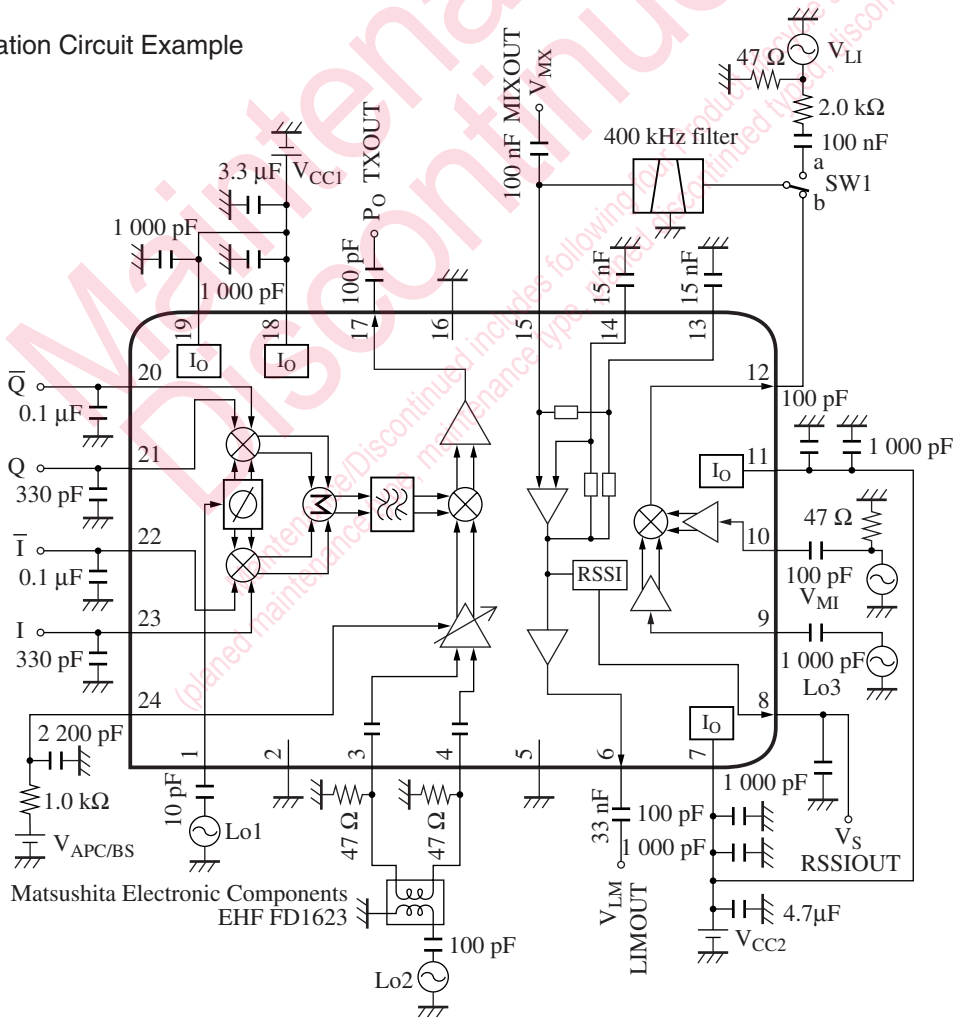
ation Circuit Example

Maintenance/ Discontinued

(planed maintenance type, maintenance type, planed discontinued typed, discontinued type)

This product is maintenance/Discontinued includes following four product lifecycle stage.

47 Ω
$V_{LI}$
2.0 kΩ
100 nF
a
SW1
b
400 kHz filter
100 nF MIXOUT $V_{MX}$
3.3 µF $V_{CC1}$ TXOUT
$P_O$
100 pF
1 000 pF
1 000 pF
15 nF
15 nF
19 18 17 16 15 14 13
$I_O$ $I_O$
$\overline{Q}$
0.1 µF
Q
330 pF
$\overline{I}$
0.1 µF
I
330 pF
20
21
22
23
24
12
100 pF
1 000 pF
$I_O$
11
47 Ω
10
100 pF
$V_{MI}$
9
1 000 pF
Lo3
8
RSSI
$I_O$
2 200 pF
1.0 kΩ
$V_{APC/BS}$
1 2 3 4 5 6 7
10 pF
Lo1
47 Ω
47 Ω
33 nF
100 pF
1 000 pF
1 000 pF
$V_S$
RSSIOUT
Matsushita Electronic Components
EHF FD1623
100 pF
Lo2
$V_{LM}$
LIMOUT
4.7µF
$V_{CC2}$